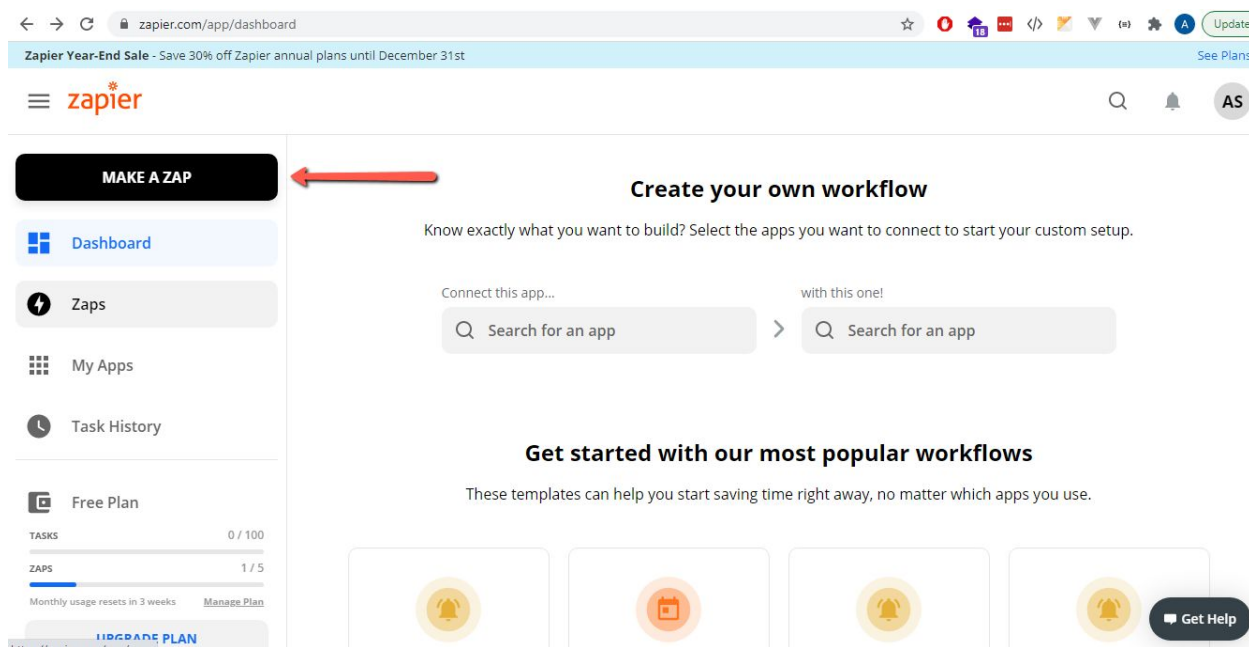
zapier.com/app/dashboard

18

A

Update

Zapier Year-End Sale - Save 30% off Zapier annual plans until December 31st

See Plans

zapier

AS

MAKE A ZAP

Dashboard

Zaps

My Apps

Task History

Free Plan

TASKS 0 / 100

ZAPS 1 / 5

Monthly usage resets in 3 weeks

Manage Plan

UPGRADE PLAN

Create your own workflow

Know exactly what you want to build? Select the apps you want to connect to start your custom setup.

Connect this app...

Search for an app

with this one!

Search for an app

Get started with our most popular workflows

These templates can help you start saving time right away, no matter which apps you use.

Get Help